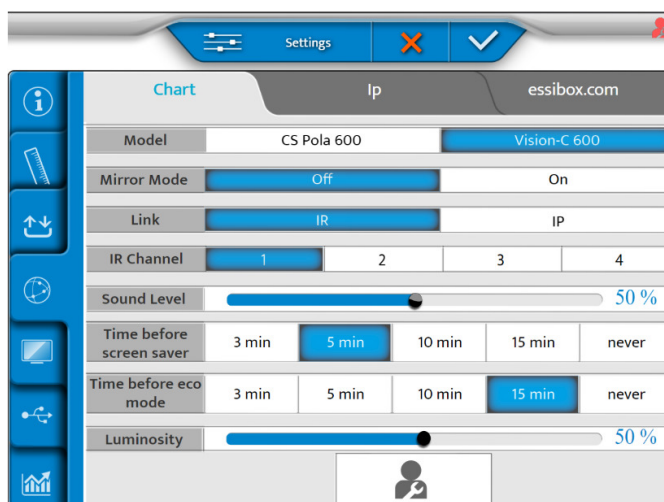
Settings

Chart | Ip | essibox.com

| Model | CS Pola 600 | Vision-C 600 | | |
|---|---|---|---|---|
| Mirror Mode | Off | On | | |
| Link | IR | IP | | |
| IR Channel | 1 | 2 | 3 | 4 |

Sound Level 50 %

| Time before screen saver | 3 min | 5 min | 10 min | 15 min | never |
|---|---|---|---|---|---|
| Time before eco mode | 3 min | 5 min | 10 min | 15 min | never |

Luminosity 50 %